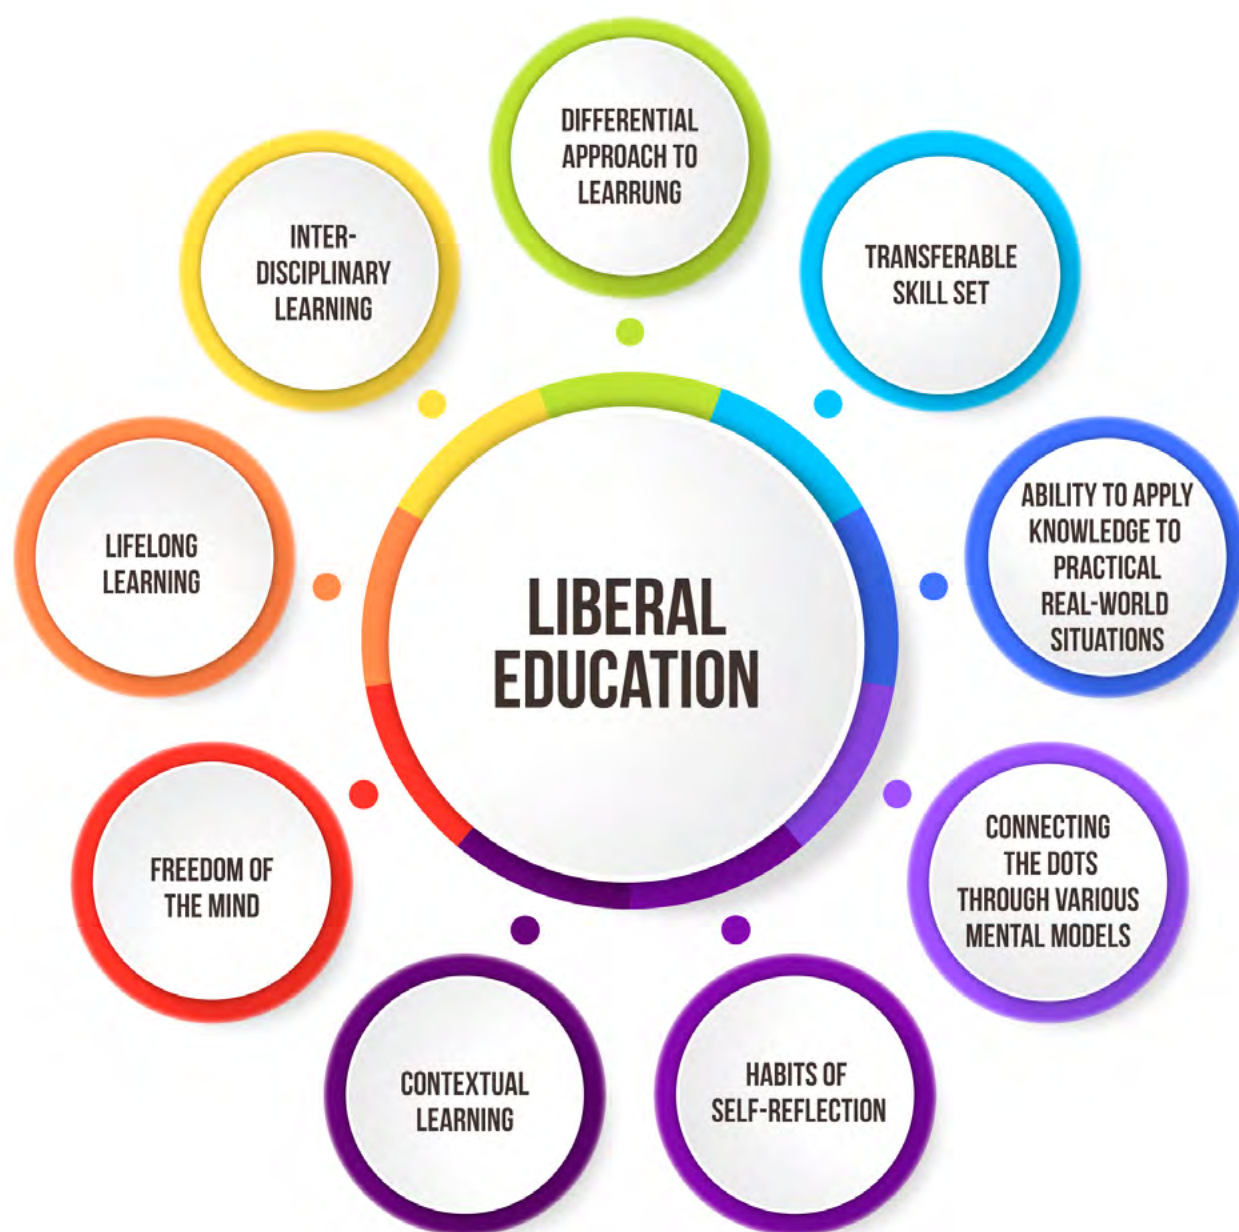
DIFFERENTIAL APPROACH TO LEARRUNG

TRANSFERABLE SKILL SET

ABILITY TO APPLY KNOWLEDGE TO PRACTICAL REAL-WORLD SITUATIONS

CONNECTING THE DOTS THROUGH VARIOUS MENTAL MODELS

HABITS OF SELF-REFLECTION

CONTEXTUAL LEARNING

FREEDOM OF THE MIND

LIFELONG LEARNING

INTER-DISCIPLINARY LEARNING

LIBERAL EDUCATION